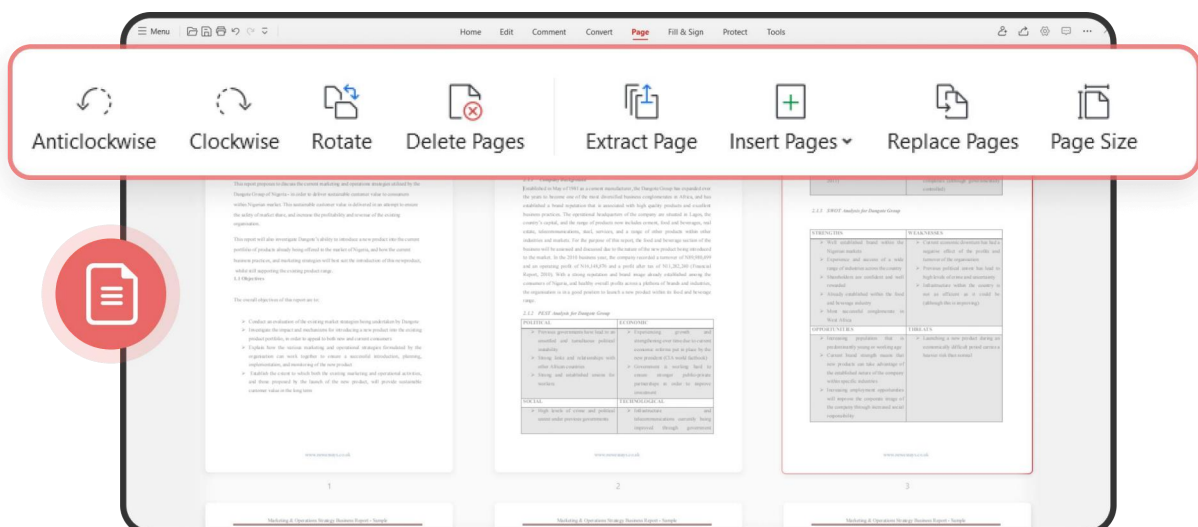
Menu

Home Edit Comment Convert Page Fill & Sign Protect Tools

Anticlockwise Clockwise Rotate Delete Pages Extract Page Insert Pages Replace Pages Page Size

1

2

3

Marketing & Operations Strategy Business Report - Sample

Marketing & Operations Strategy Business Report - Sample

Marketing & Operations Strategy Business Report - Sample